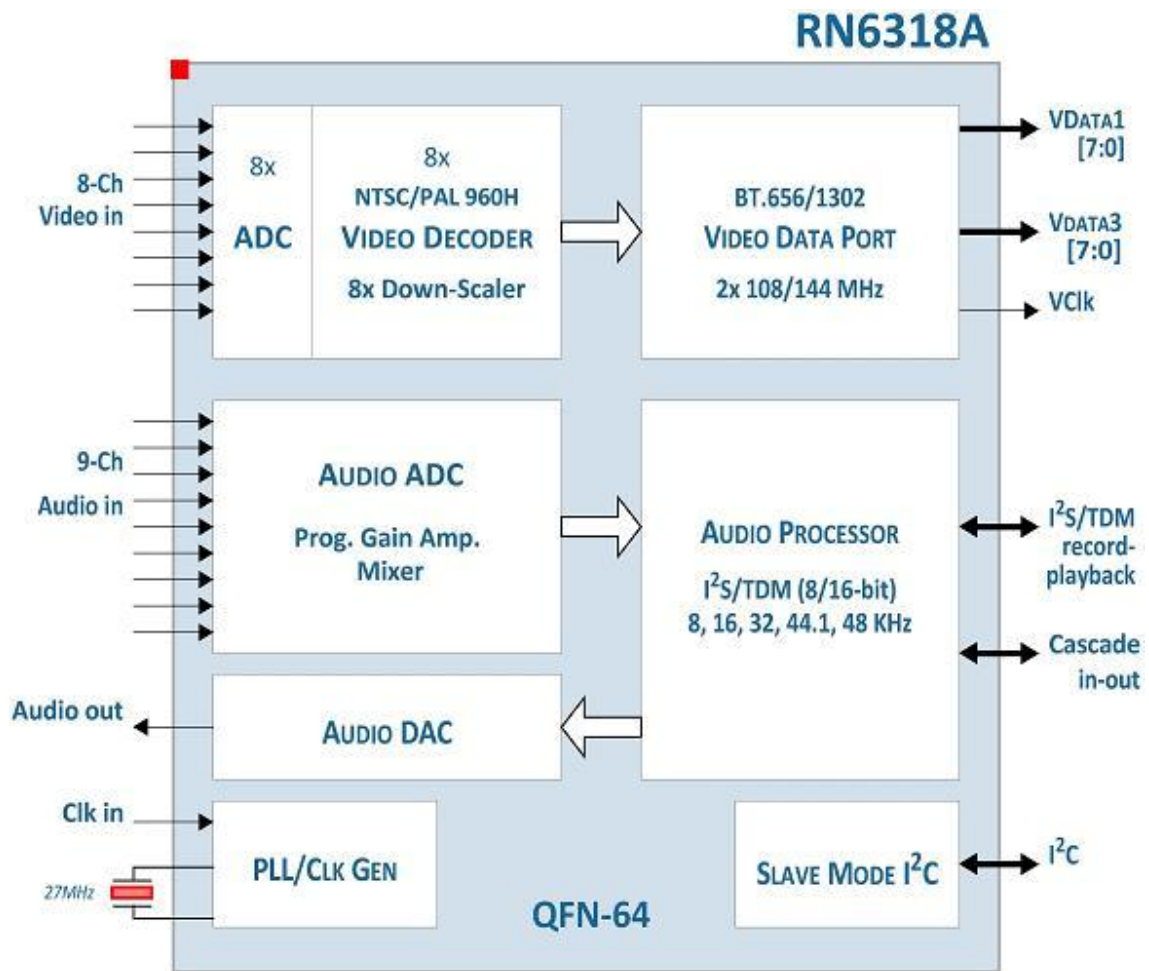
RN6318A

8-Ch Video in

8x ADC

8x NTSC/PAL 960H VIDEO DECODER 8x Down-Scaler

BT.656/1302 VIDEO DATA PORT 2x 108/144 MHz

VDATA1 [7:0]

VDATA3 [7:0]

VClk

9-Ch Audio in

AUDIO ADC

Prog. Gain Amp. Mixer

AUDIO PROCESSOR

$I^2S$/TDM (8/16-bit)

8, 16, 32, 44.1, 48 KHz

$I^2S$/TDM record-playback

Cascade in-out

Audio out

AUDIO DAC

Clk in

PLL/CLK GEN

27MHz

QFN-64

SLAVE MODE $I^2C$

$I^2C$